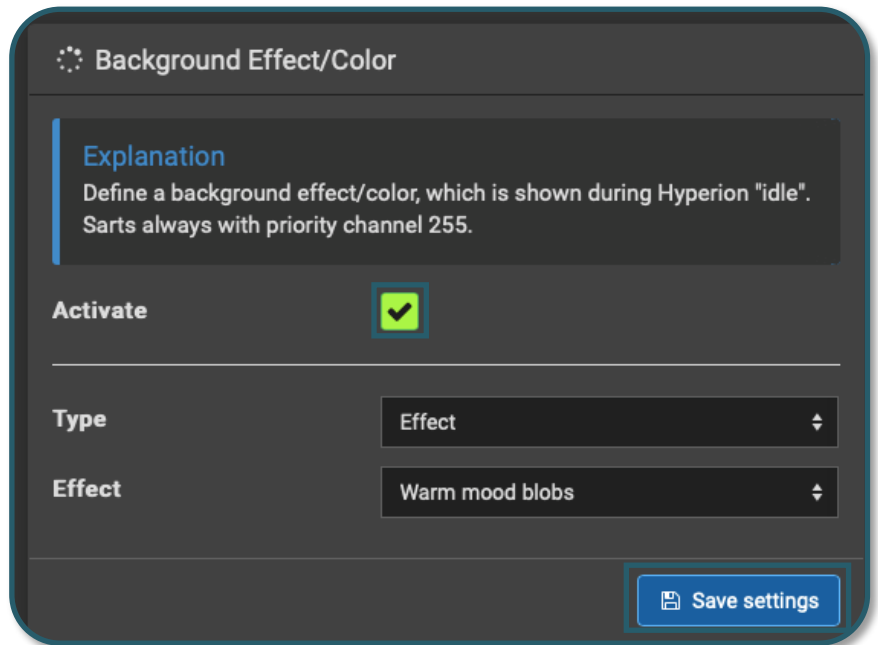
Background Effect/Color

Explanation

Define a background effect/color, which is shown during Hyperion "idle". Sarts always with priority channel 255.

Activate

Type

Effect

Effect

Warm mood blobs

Save settings